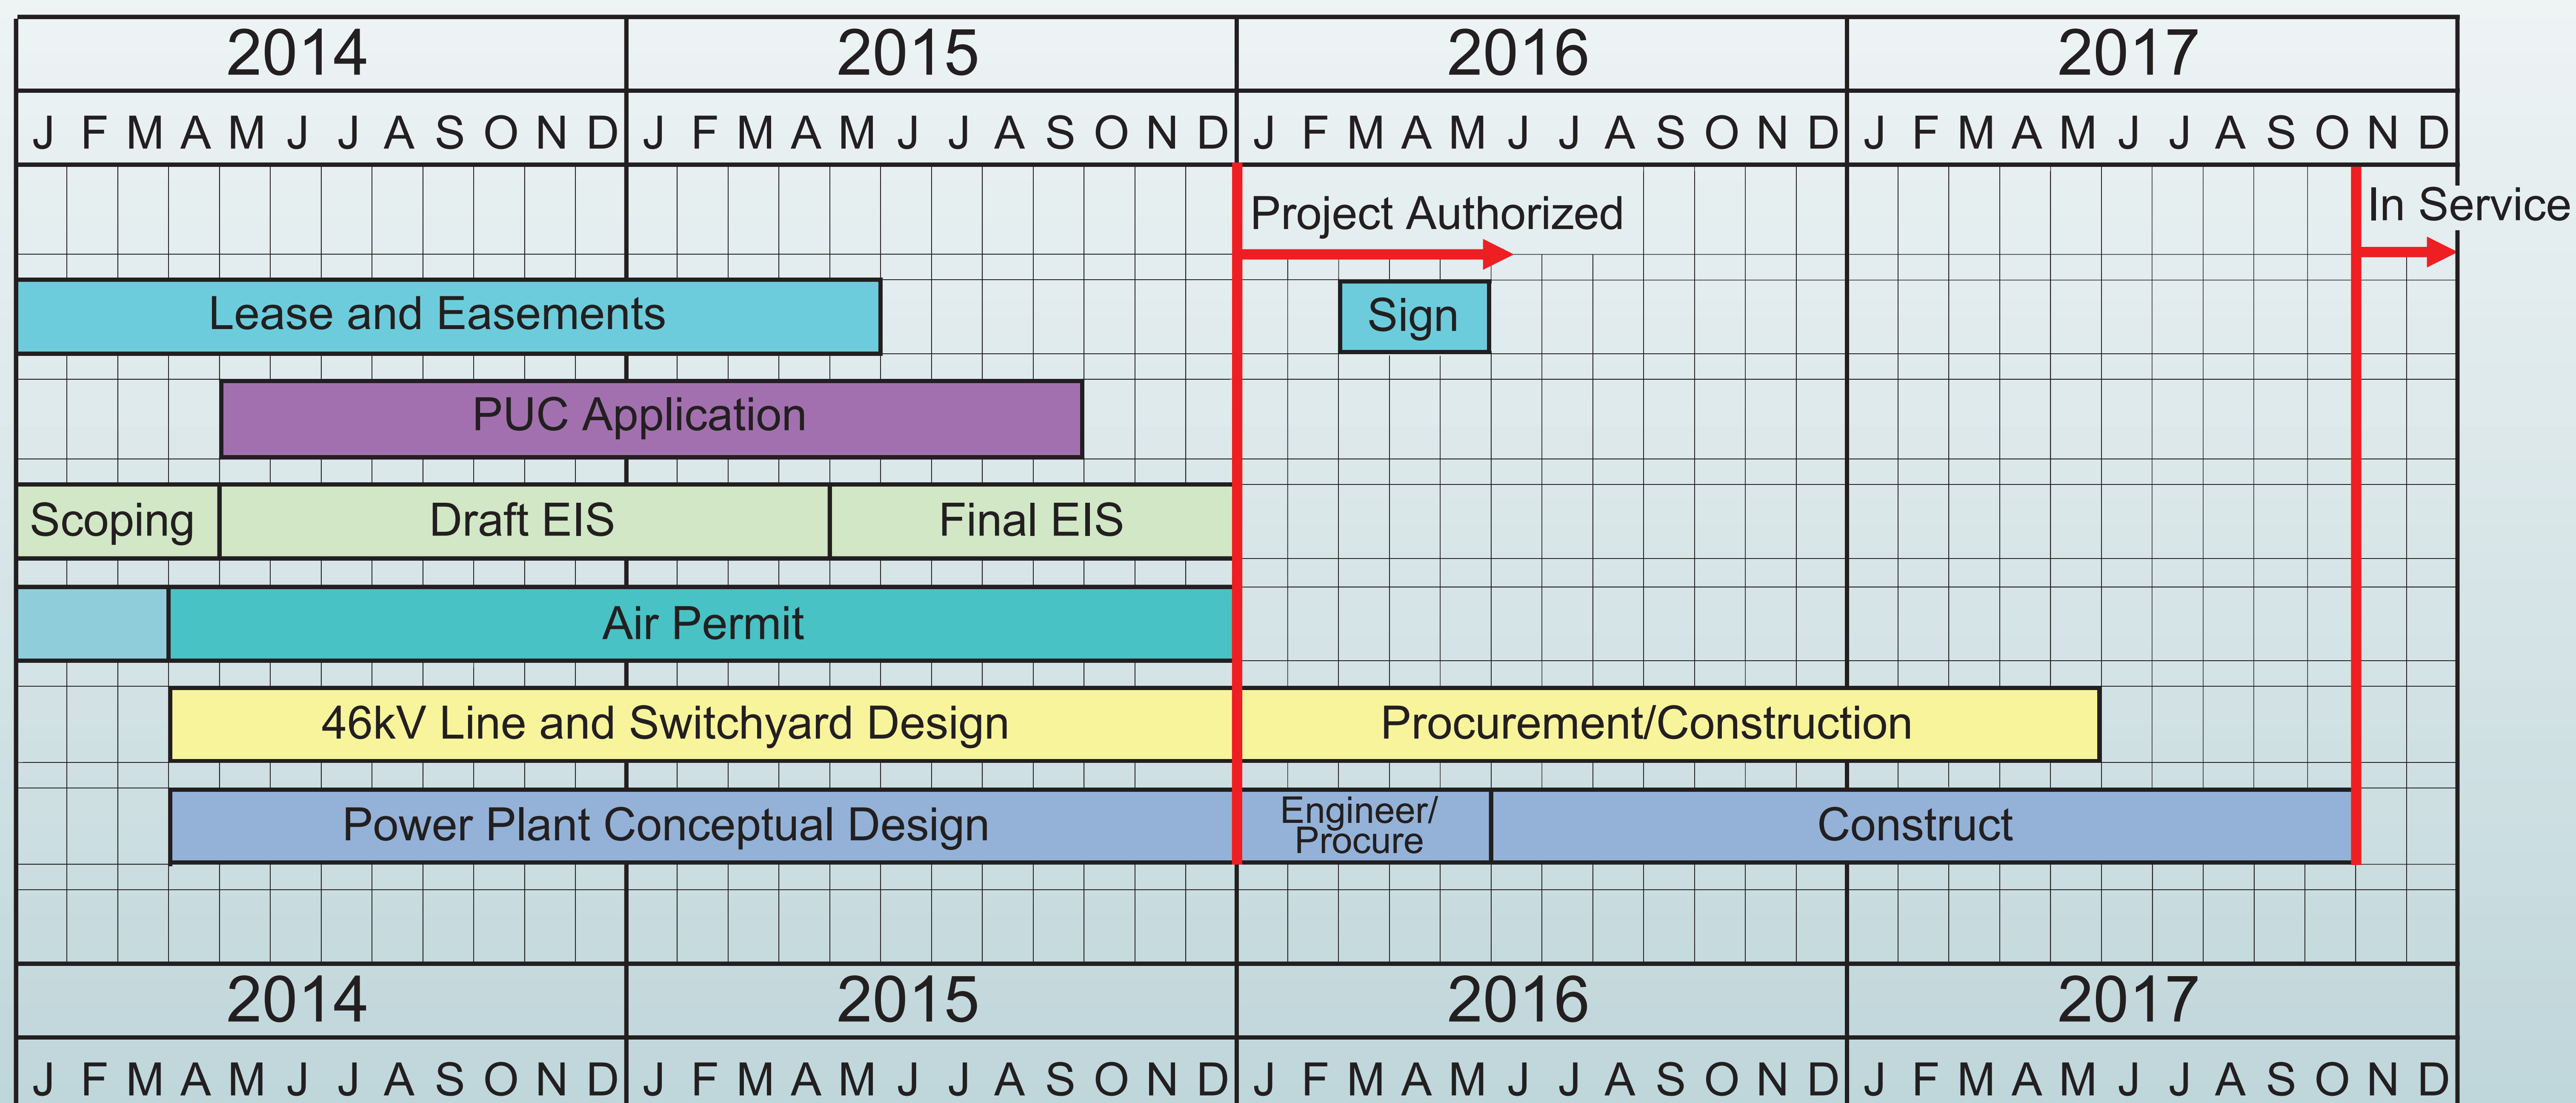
| 2014 | 2015 | 2016 | 2017 |
|---|---|---|---|
| J F M A M J J A S O N D | J F M A M J J A S O N D | J F M A M J J A S O N D | J F M A M J J A S O N D |

Project Authorized

In Service

Lease and Easements

Sign

PUC Application

Scoping

Draft EIS

Final EIS

Air Permit

46kV Line and Switchyard Design

Procurement/Construction

Power Plant Conceptual Design

Engineer/ Procure

Construct

| 2014 | 2015 | 2016 | 2017 |
|---|---|---|---|
| J F M A M J J A S O N D | J F M A M J J A S O N D | J F M A M J J A S O N D | J F M A M J J A S O N D |